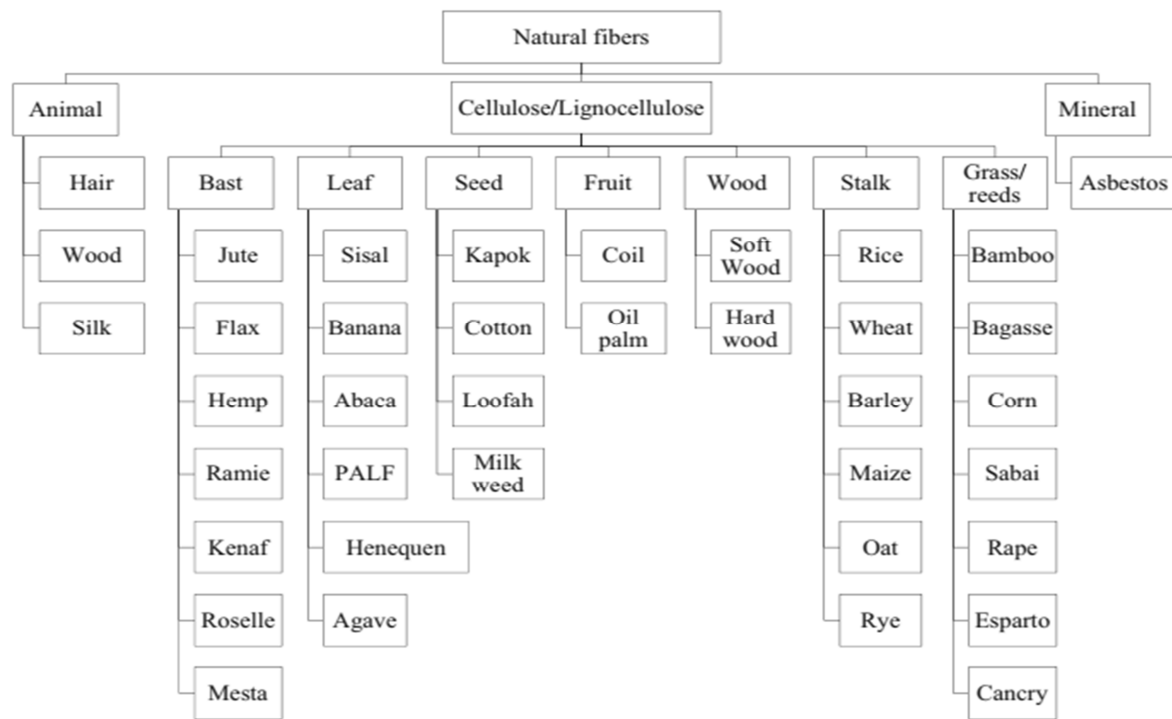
Natural fibers

Animal
Hair
Wood
Silk

Cellulose/Lignocellulose

Bast
Jute
Flax
Hemp
Ramie
Kenaf
Roselle
Mesta

Leaf
Sisal
Banana
Abaca
PALF
Henequen
Agave

Seed
Kapok
Cotton
Loofah
Milk weed

Fruit
Coil
Oil palm

Wood
Soft Wood
Hard wood

Stalk
Rice
Wheat
Barley
Maize
Oat
Rye

Grass/ reeds
Bamboo
Bagasse
Corn
Sabai
Rape
Esparto
Cancry

Mineral
Asbestos